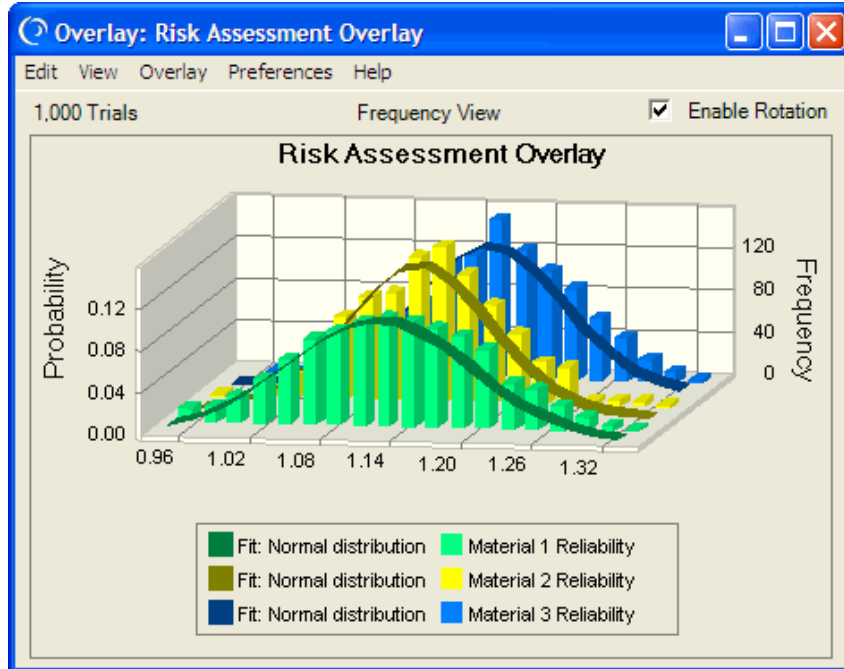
Overlay: Risk Assessment Overlay

Edit View Overlay Preferences Help

1,000 Trials

Frequency View

Enable Rotation

Risk Assessment Overlay

Probability

0.12
0.08
0.04
0.00

0.96 1.02 1.08 1.14 1.20 1.26 1.32

120
80
40
0

Frequency

Fit: Normal distribution
Material 1 Reliability
Fit: Normal distribution
Material 2 Reliability
Fit: Normal distribution
Material 3 Reliability